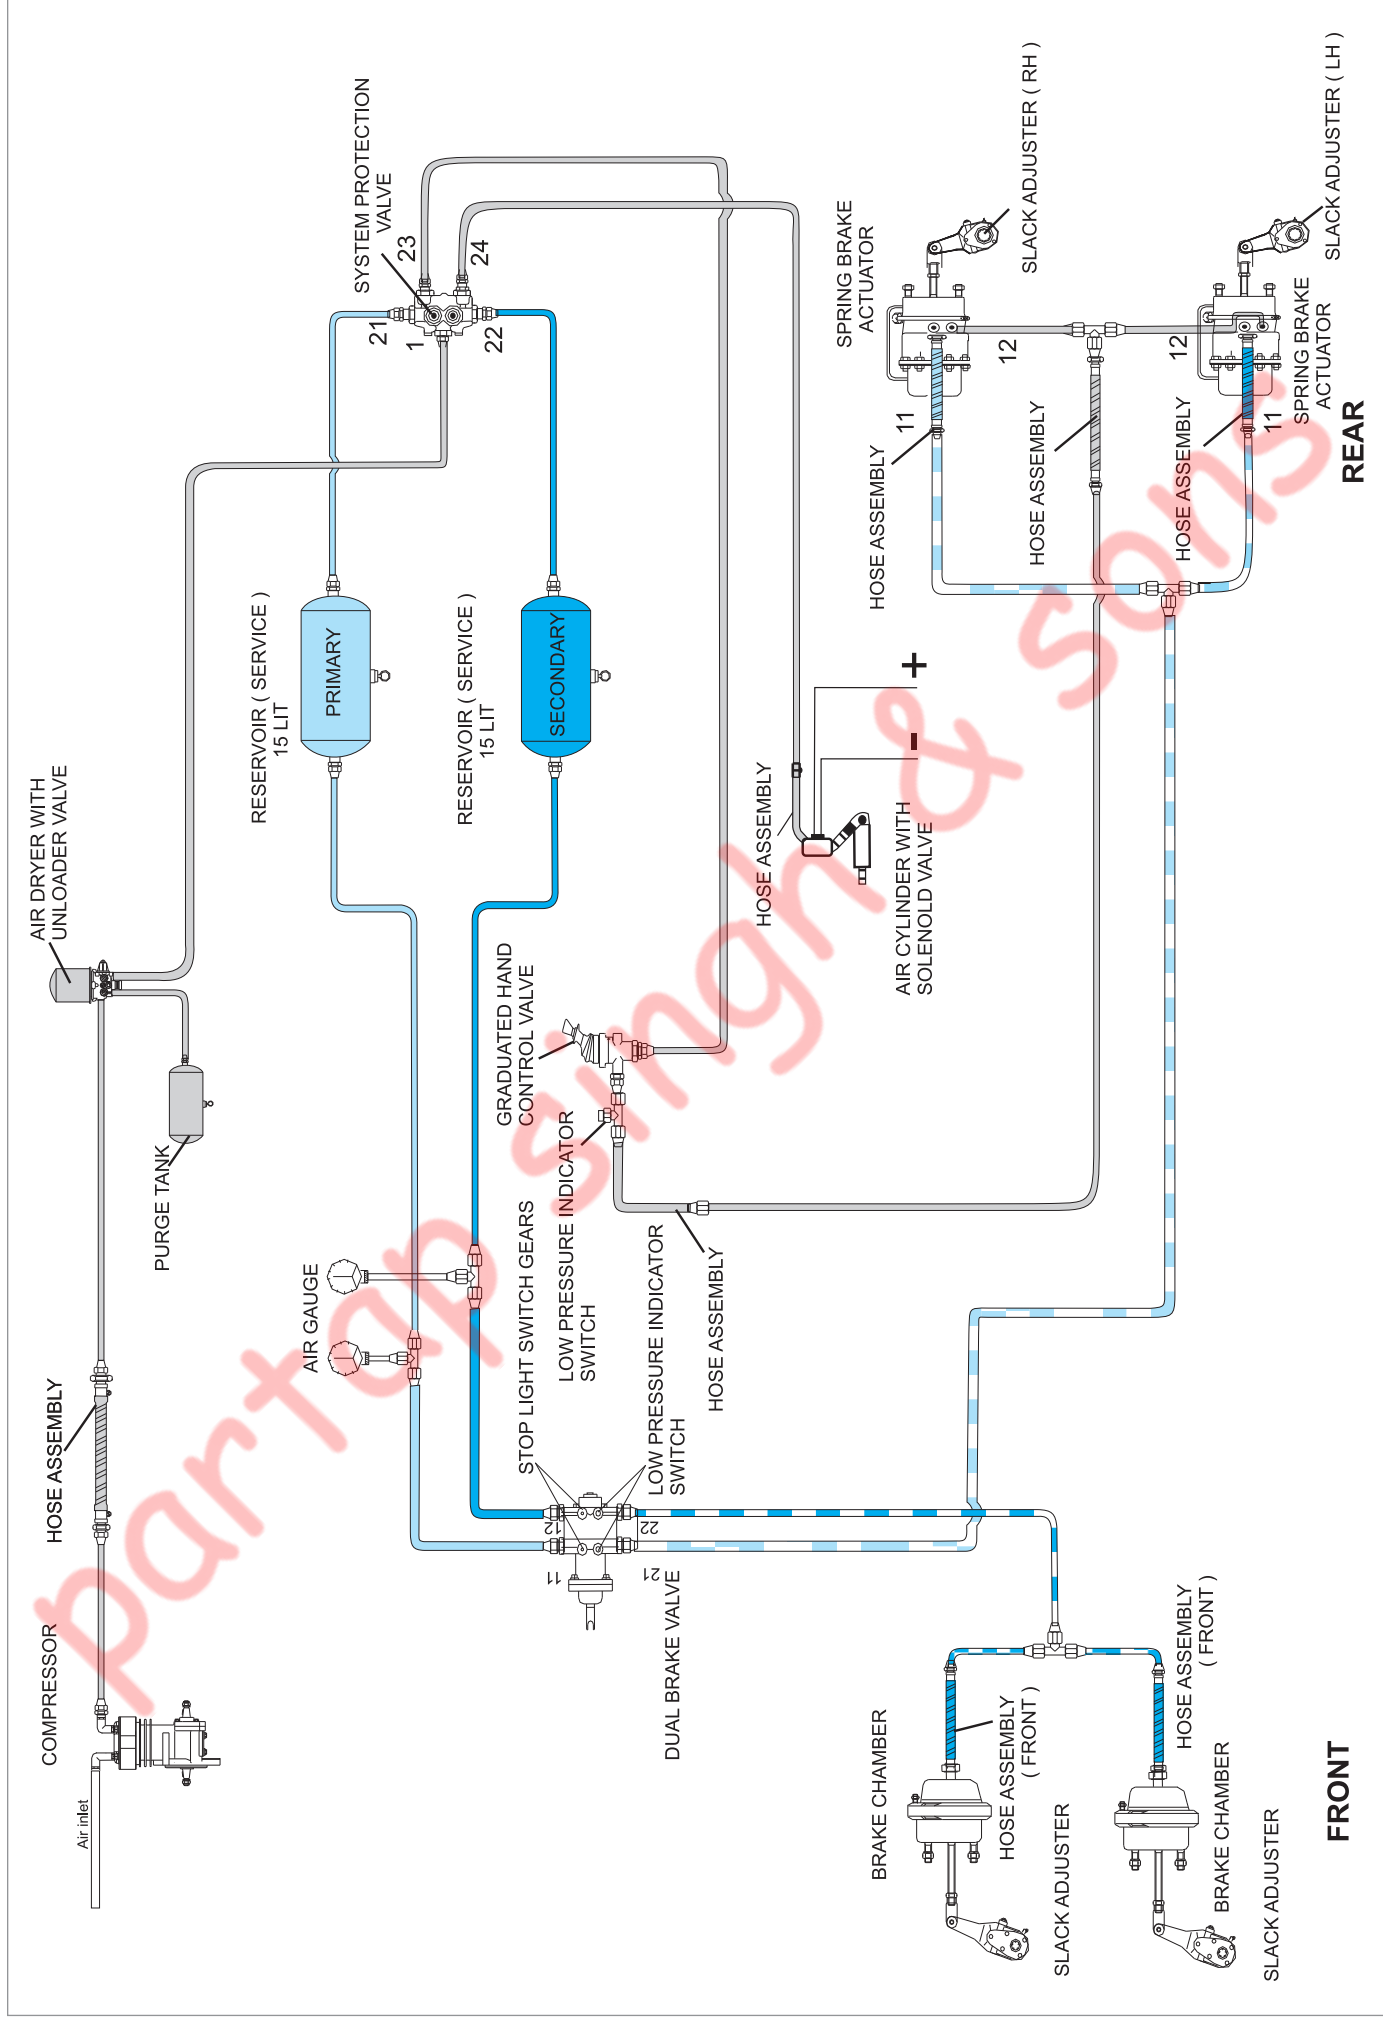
SYSTEM PROTECTION VALVE

23

24

21

1

22

SLACK ADJUSTER ( RH )

SLACK ADJUSTER ( LH )

SPRING BRAKE ACTUATOR

12

12

SPRING BRAKE ACTUATOR

11

11

HOSE ASSEMBLY

HOSE ASSEMBLY

HOSE ASSEMBLY

REAR

RESERVOIR ( SERVICE ) 15 LIT

PRIMARY

RESERVOIR ( SERVICE ) 15 LIT

SECONDARY

+

-

AIR DRYER WITH UNLOADER VALVE

HOSE ASSEMBLY

AIR CYLINDER WITH SOLENOLD VALVE

GRADUATED HAND CONTROL VALVE

PURGE TANK

LOW PRESSURE INDICATOR

AIR GAUGE

STOP LIGHT SWITCH GEARS

LOW PRESSURE SWITCH

LOW PRESSURE INDICATOR SWITCH

HOSE ASSEMBLY

HOSE ASSEMBLY

12

22

11

21

COMPRESSOR

Air inlet

DUAL BRAKE VALVE

BRAKE CHAMBER

HOSE ASSEMBLY ( FRONT )

HOSE ASSEMBLY ( FRONT )

SLACK ADJUSTER

BRAKE CHAMBER

SLACK ADJUSTER

FRONT

partap singh & sons